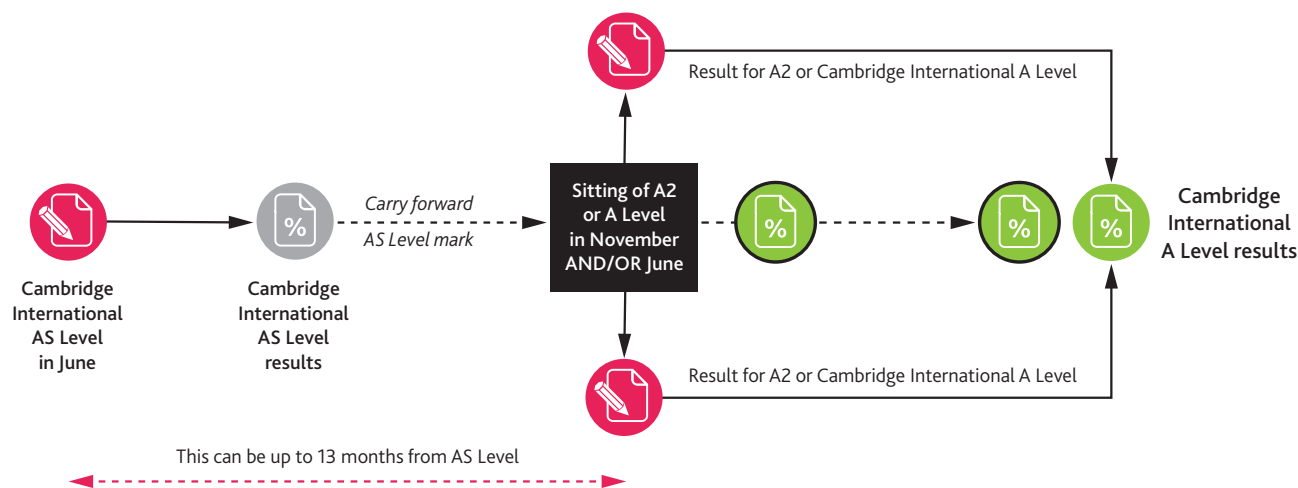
Result for A2 or Cambridge International A Level

%

Cambridge International AS Level in June

%

Cambridge International AS Level results

Carry forward AS Level mark

Sitting of A2 or A Level in November AND/OR June

%

%

%

Cambridge International A Level results

Result for A2 or Cambridge International A Level

This can be up to 13 months from AS Level